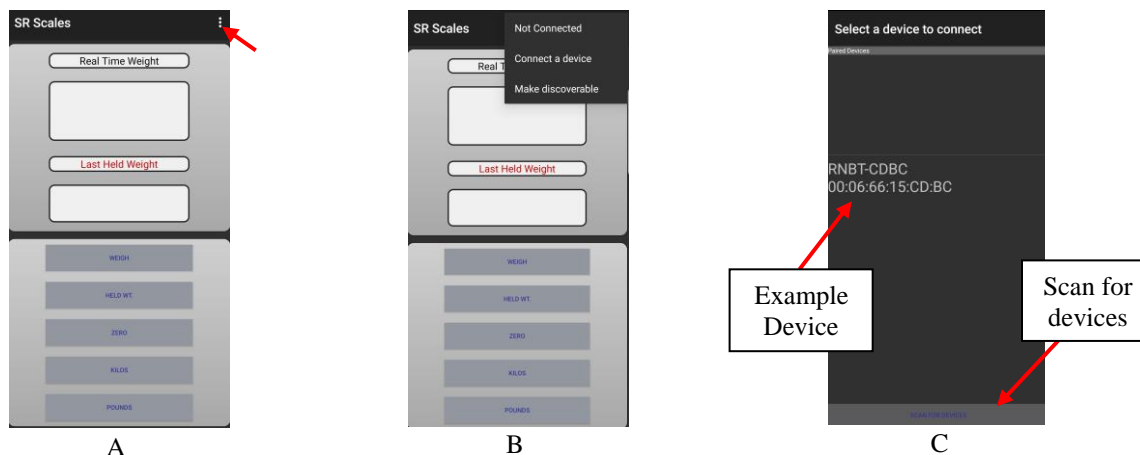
SR Scales

Real Time Weight

Last Held Weight

WEIGH

HELD WT.

ZERO

KILOS

POUNDS

A

SR Scales

Not Connected

Connect a device

Make discoverable

Real T

Last Held Weight

WEIGH

HELD WT.

ZERO

KILOS

POUNDS

B

Select a device to connect

Paired Devices

RNBT-CDBC
00:06:66:15:CD:BC

Example Device

Scan for devices

SCAN FOR DEVICES

C